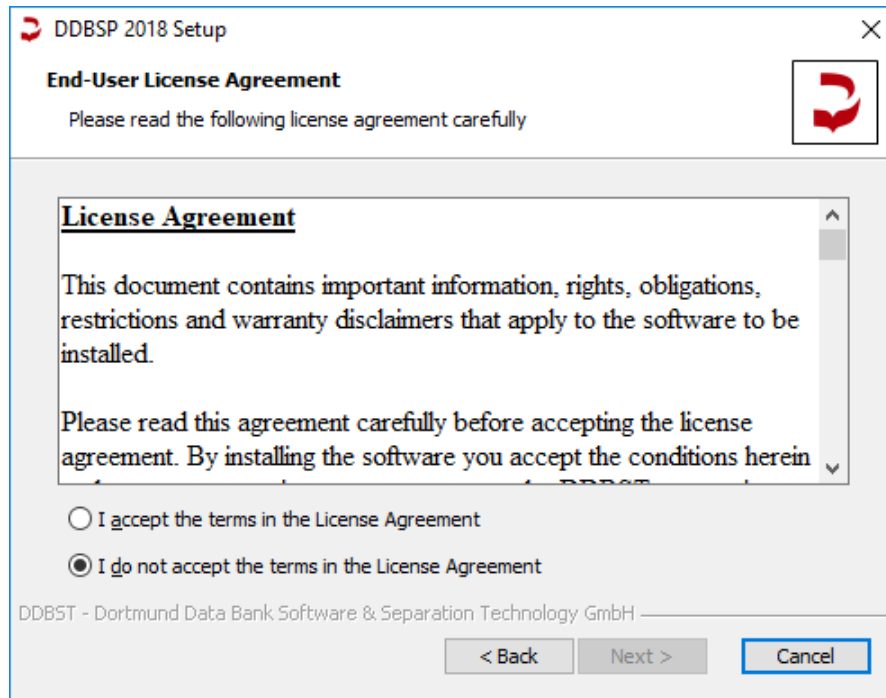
DDBSP 2018 Setup

End-User License Agreement

Please read the following license agreement carefully

License Agreement

This document contains important information, rights, obligations, restrictions and warranty disclaimers that apply to the software to be installed.

Please read this agreement carefully before accepting the license agreement. By installing the software you accept the conditions herein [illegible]

I accept the terms in the License Agreement

I do not accept the terms in the License Agreement

DDBST - Dortmund Data Bank Software & Separation Technology GmbH

< Back

Next >

Cancel